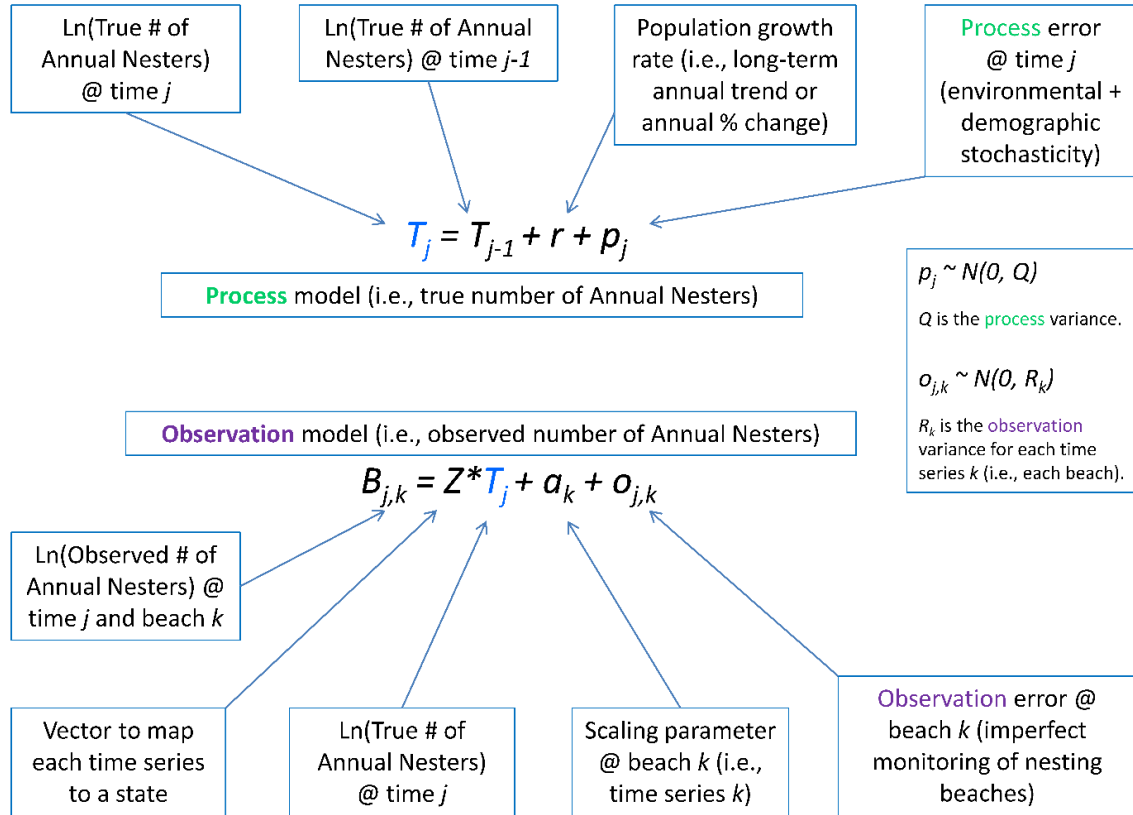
Ln(True # of Annual Nesters) @ time $j$

Ln(True # of Annual Nesters) @ time $j$-1

Population growth rate (i.e., long-term annual trend or annual % change)

Process error @ time $j$ (environmental + demographic stochasticity)

$T_j = T_{j-1} + r + p_j$

Process model (i.e., true number of Annual Nesters)

$p_j \sim N(0, Q)$

$Q$ is the process variance.

$o_{j,k} \sim N(0, R_k)$

$R_k$ is the observation variance for each time series $k$ (i.e., each beach).

Observation model (i.e., observed number of Annual Nesters)

$B_{j,k} = Z^*T_j + a_k + o_{j,k}$

Ln(Observed # of Annual Nesters) @ time $j$ and beach $k$

Vector to map each time series to a state

Ln(True # of Annual Nesters) @ time $j$

Scaling parameter @ beach $k$ (i.e., time series $k$)

Observation error @ beach $k$ (imperfect monitoring of nesting beaches)